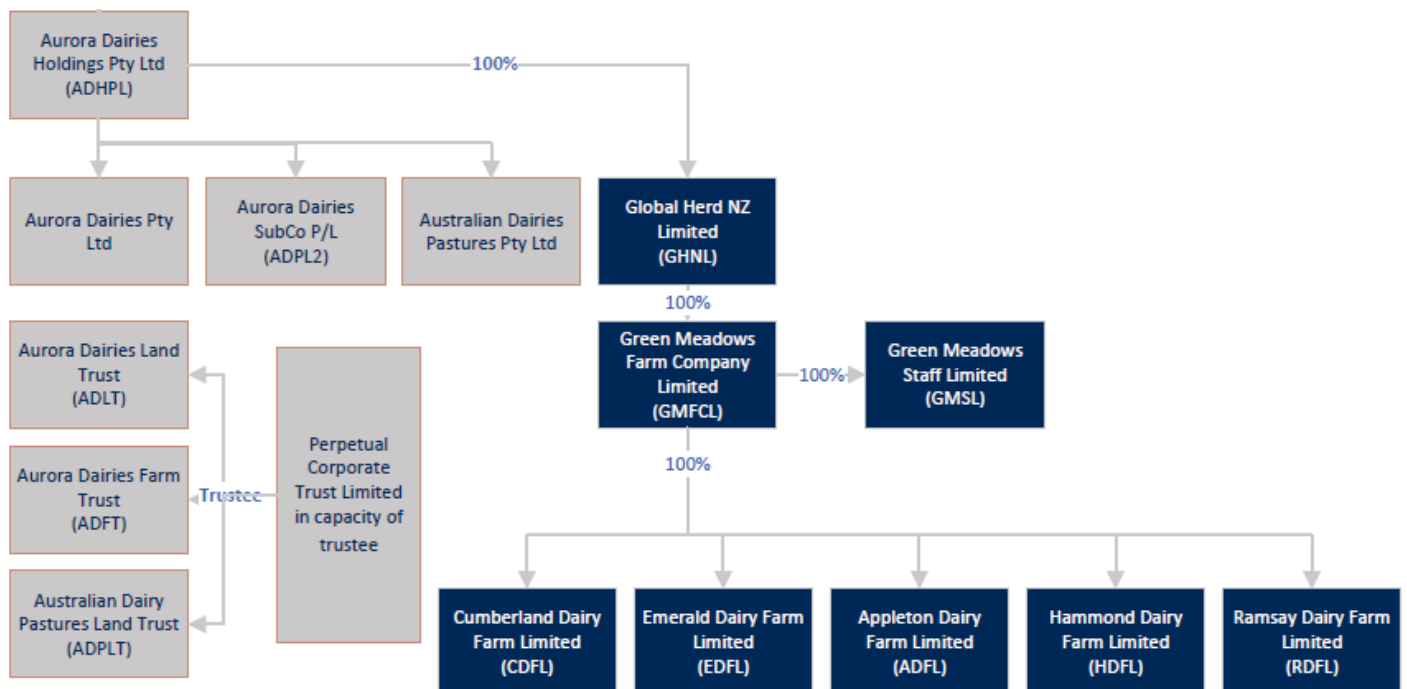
Aurora Dairies Holdings Pty Ltd (ADHPL)

100%

Aurora Dairies Pty Ltd

Aurora Dairies SubCo P/L (ADPL2)

Australian Dairies Pastures Pty Ltd

Global Herd NZ Limited (GHNL)

100%

Green Meadows Farm Company Limited (GMFCL)

100%

Green Meadows Staff Limited (GMSL)

100%

Aurora Dairies Land Trust (ADLT)

Aurora Dairies Farm Trust (ADFT)

Trustee

Perpetual Corporate Trust Limited in capacity of trustee

Australian Dairy Pastures Land Trust (ADPLT)

Cumberland Dairy Farm Limited (CDFL)

Emerald Dairy Farm Limited (EDFL)

Appleton Dairy Farm Limited (ADFL)

Hammond Dairy Farm Limited (HDFL)

Ramsay Dairy Farm Limited (RDFL)